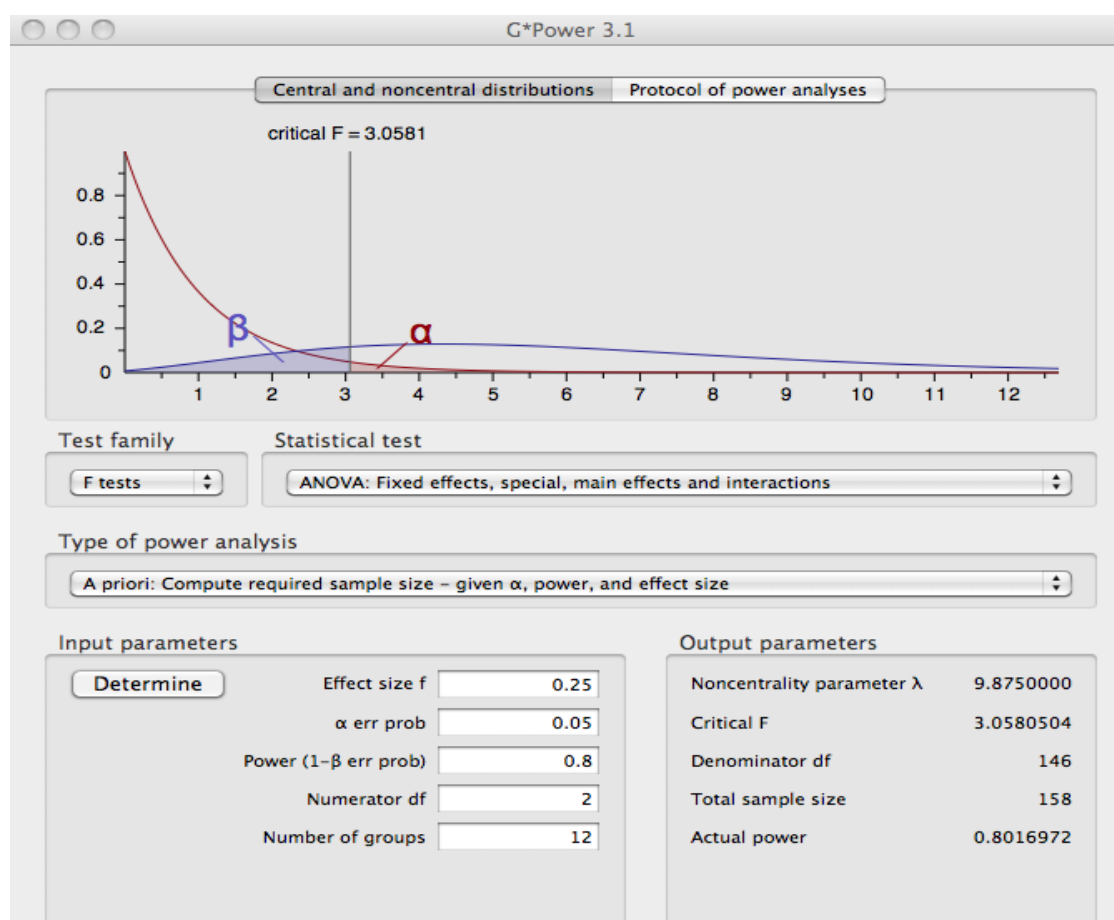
G*Power 3.1

Central and noncentral distributions | Protocol of power analyses

critical F = 3.0581

0.8
0.6
0.4
0.2
0

β
α

1 2 3 4 5 6 7 8 9 10 11 12

Test family
F tests

Statistical test
ANOVA: Fixed effects, special, main effects and interactions

Type of power analysis
A priori: Compute required sample size – given α, power, and effect size

Input parameters

Determine

| | |
|---|---|
| Effect size f | 0.25 |
| α err prob | 0.05 |
| Power (1-β err prob) | 0.8 |
| Numerator df | 2 |
| Number of groups | 12 |

Output parameters

| | |
|---|---|
| Noncentrality parameter λ | 9.8750000 |
| Critical F | 3.0580504 |
| Denominator df | 146 |
| Total sample size | 158 |
| Actual power | 0.8016972 |